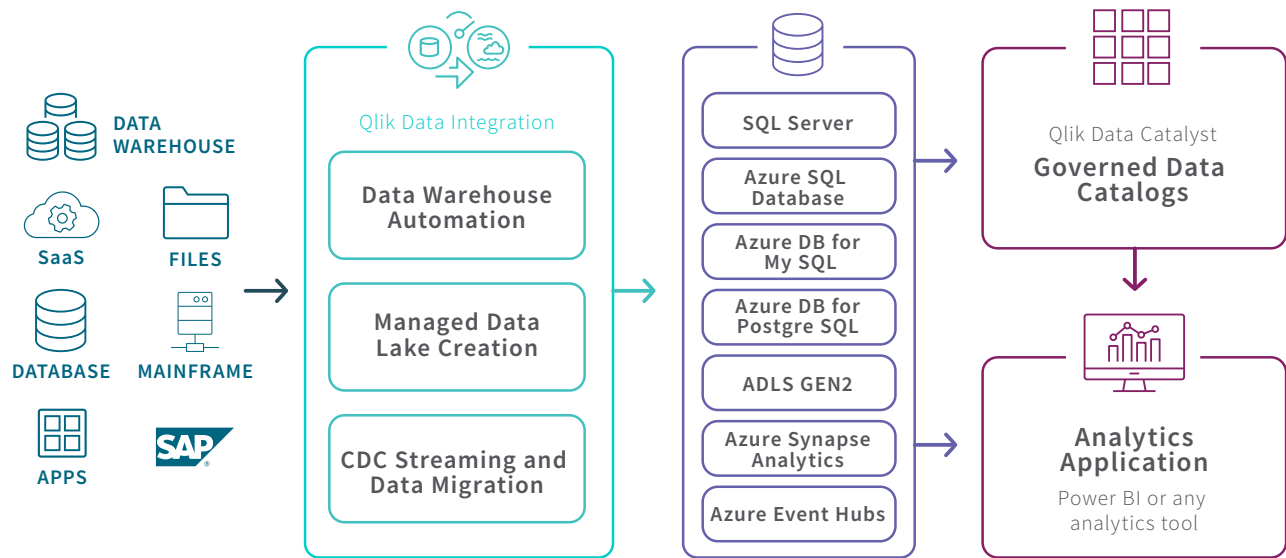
DATA WAREHOUSE

SaaS

FILES

DATABASE

MAINFRAME

APPS

SAP

Qlik Data Integration

Data Warehouse Automation

Managed Data Lake Creation

CDC Streaming and Data Migration

SQL Server

Azure SQL Database

Azure DB for My SQL

Azure DB for Postgre SQL

ADLS GEN2

Azure Synapse Analytics

Azure Event Hubs

Qlik Data Catalyst

Governed Data Catalogs

Analytics Application

Power BI or any analytics tool